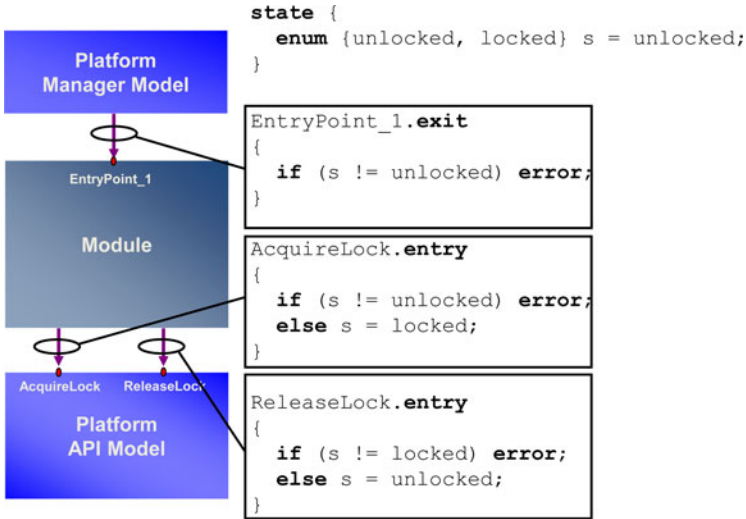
Platform Manager Model

EntryPoint_1

Module

AcquireLock ReleaseLock

Platform API Model

state {
enum {unlocked, locked} s = unlocked;
}

EntryPoint_1.exit
{
if (s != unlocked) error;
}

AcquireLock.entry
{
if (s != unlocked) error;
else s = locked;
}

ReleaseLock.entry
{
if (s != locked) error;
else s = unlocked;
}